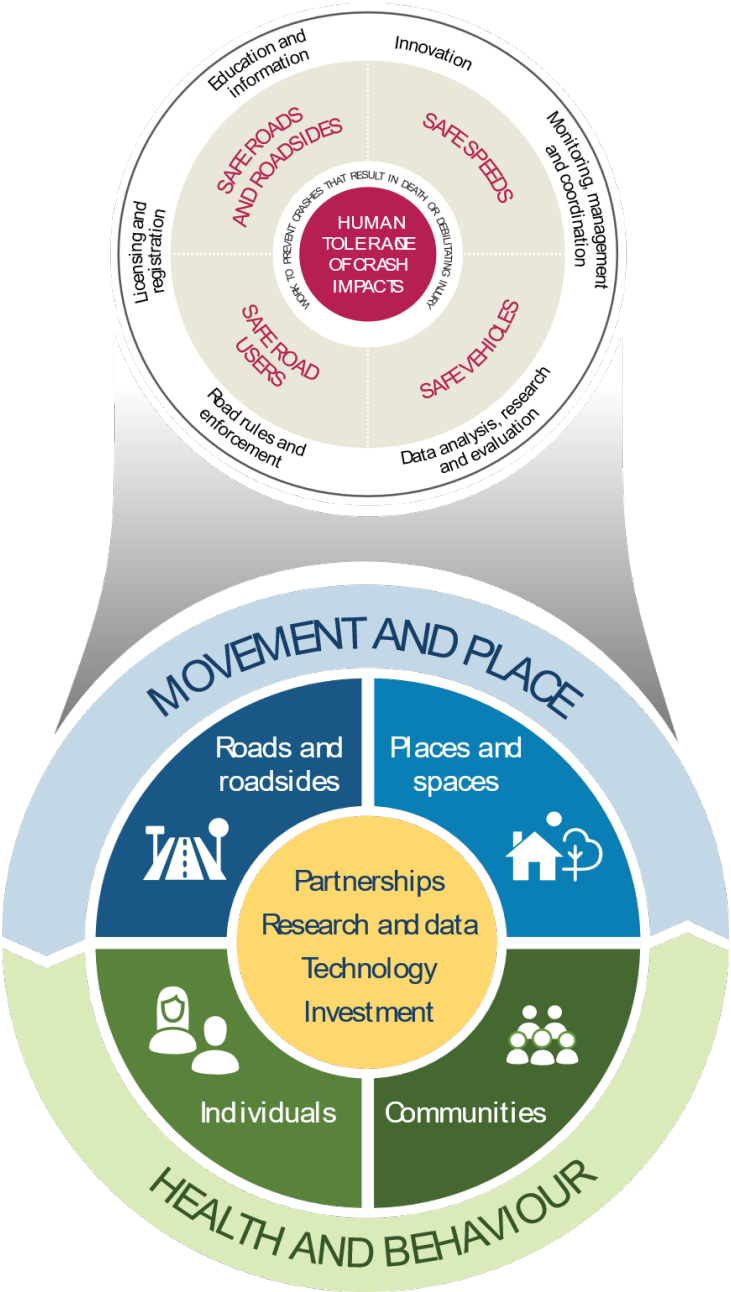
Education and information

Innovation

Monitoring, management and coordination

Licensing and registration

SAFE ROADS AND ROADSIDES

SAFE SPEEDS

WORK TO PREVENT CRASHES THAT RESULT IN DEATH OR DEBILITATING INJURY

HUMAN TOLERANCE OF CRASH IMPACTS

SAFE ROAD USERS

SAFE VEHICLES

Road rules and enforcement

Data analysis, research and evaluation

MOVEMENT AND PLACE

Roads and roadsides

Places and spaces

Partnerships
Research and data
Technology
Investment

Individuals

Communities

HEALTH AND BEHAVIOUR